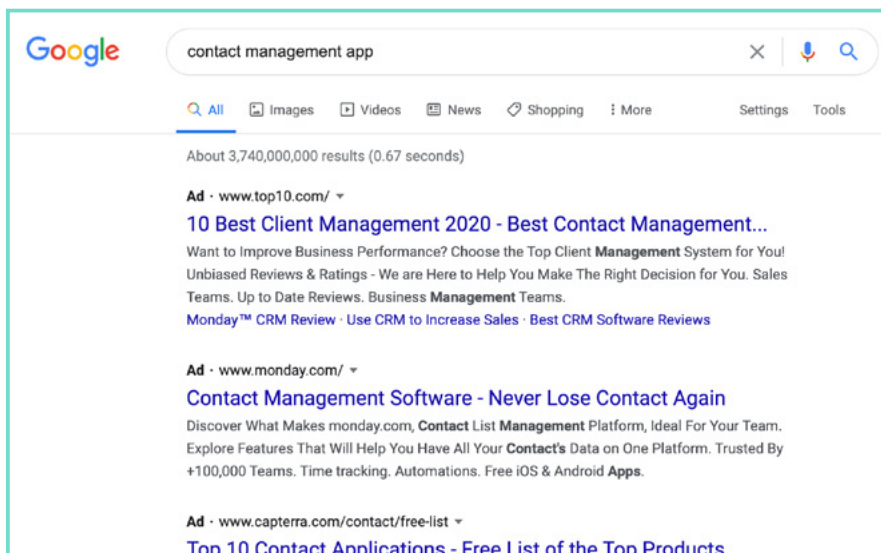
Google

contact management app

All Images Videos News Shopping More Settings Tools

About 3,740,000,000 results (0.67 seconds)

Ad · www.top10.com/

10 Best Client Management 2020 - Best Contact Management...

Want to Improve Business Performance? Choose the Top Client Management System for You! Unbiased Reviews & Ratings - We are Here to Help You Make The Right Decision for You. Sales Teams. Up to Date Reviews. Business Management Teams.

Monday™ CRM Review · Use CRM to Increase Sales · Best CRM Software Reviews

Ad · www.monday.com/

Contact Management Software - Never Lose Contact Again

Discover What Makes monday.com, Contact List Management Platform, Ideal For Your Team. Explore Features That Will Help You Have All Your Contact's Data on One Platform. Trusted By +100,000 Teams. Time tracking. Automations. Free iOS & Android Apps.

Ad · www.capterra.com/contact/free-list

Top 10 Contact Applications - Free List of the Top Products